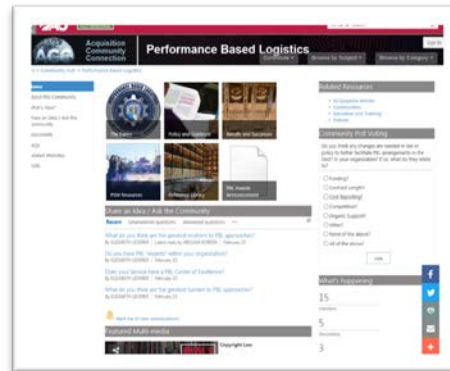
ACC Acquisition Community Connection

Performance Based Logistics

Sign In

Community Connections Browse by Subject Browse by Category

Home

About this Community

What's New?

Share an Idea / Ask the Community

Documents

FAQ

Related Websites

Help

PBL Toolkit

Policy and Guidance

Results and Successes

PSM Resources

Reference Library

PBL Awards Announcement

Share an Idea / Ask the Community

Recent Unanswered questions Answered questions

What do you think are the greatest enablers to PBL approaches?

Do you have PBL "experts" within your organization?

Does your Service have a PBL Center of Excellence?

What do you think are the greatest barriers to PBL approaches?

Featured Multi-media

Copyright Law

Related Resources

Community Poll Voting

Do you think any changes are needed in law or policy to further facilitate PBL arrangements in the field? In your organization? If so, what do they relate to?

Funding?

Contract Length?

Cost Reporting?

Competition?

Organic Support?

Other?

None of the above?

All of the above?

Vote

What's happening

15

5

3